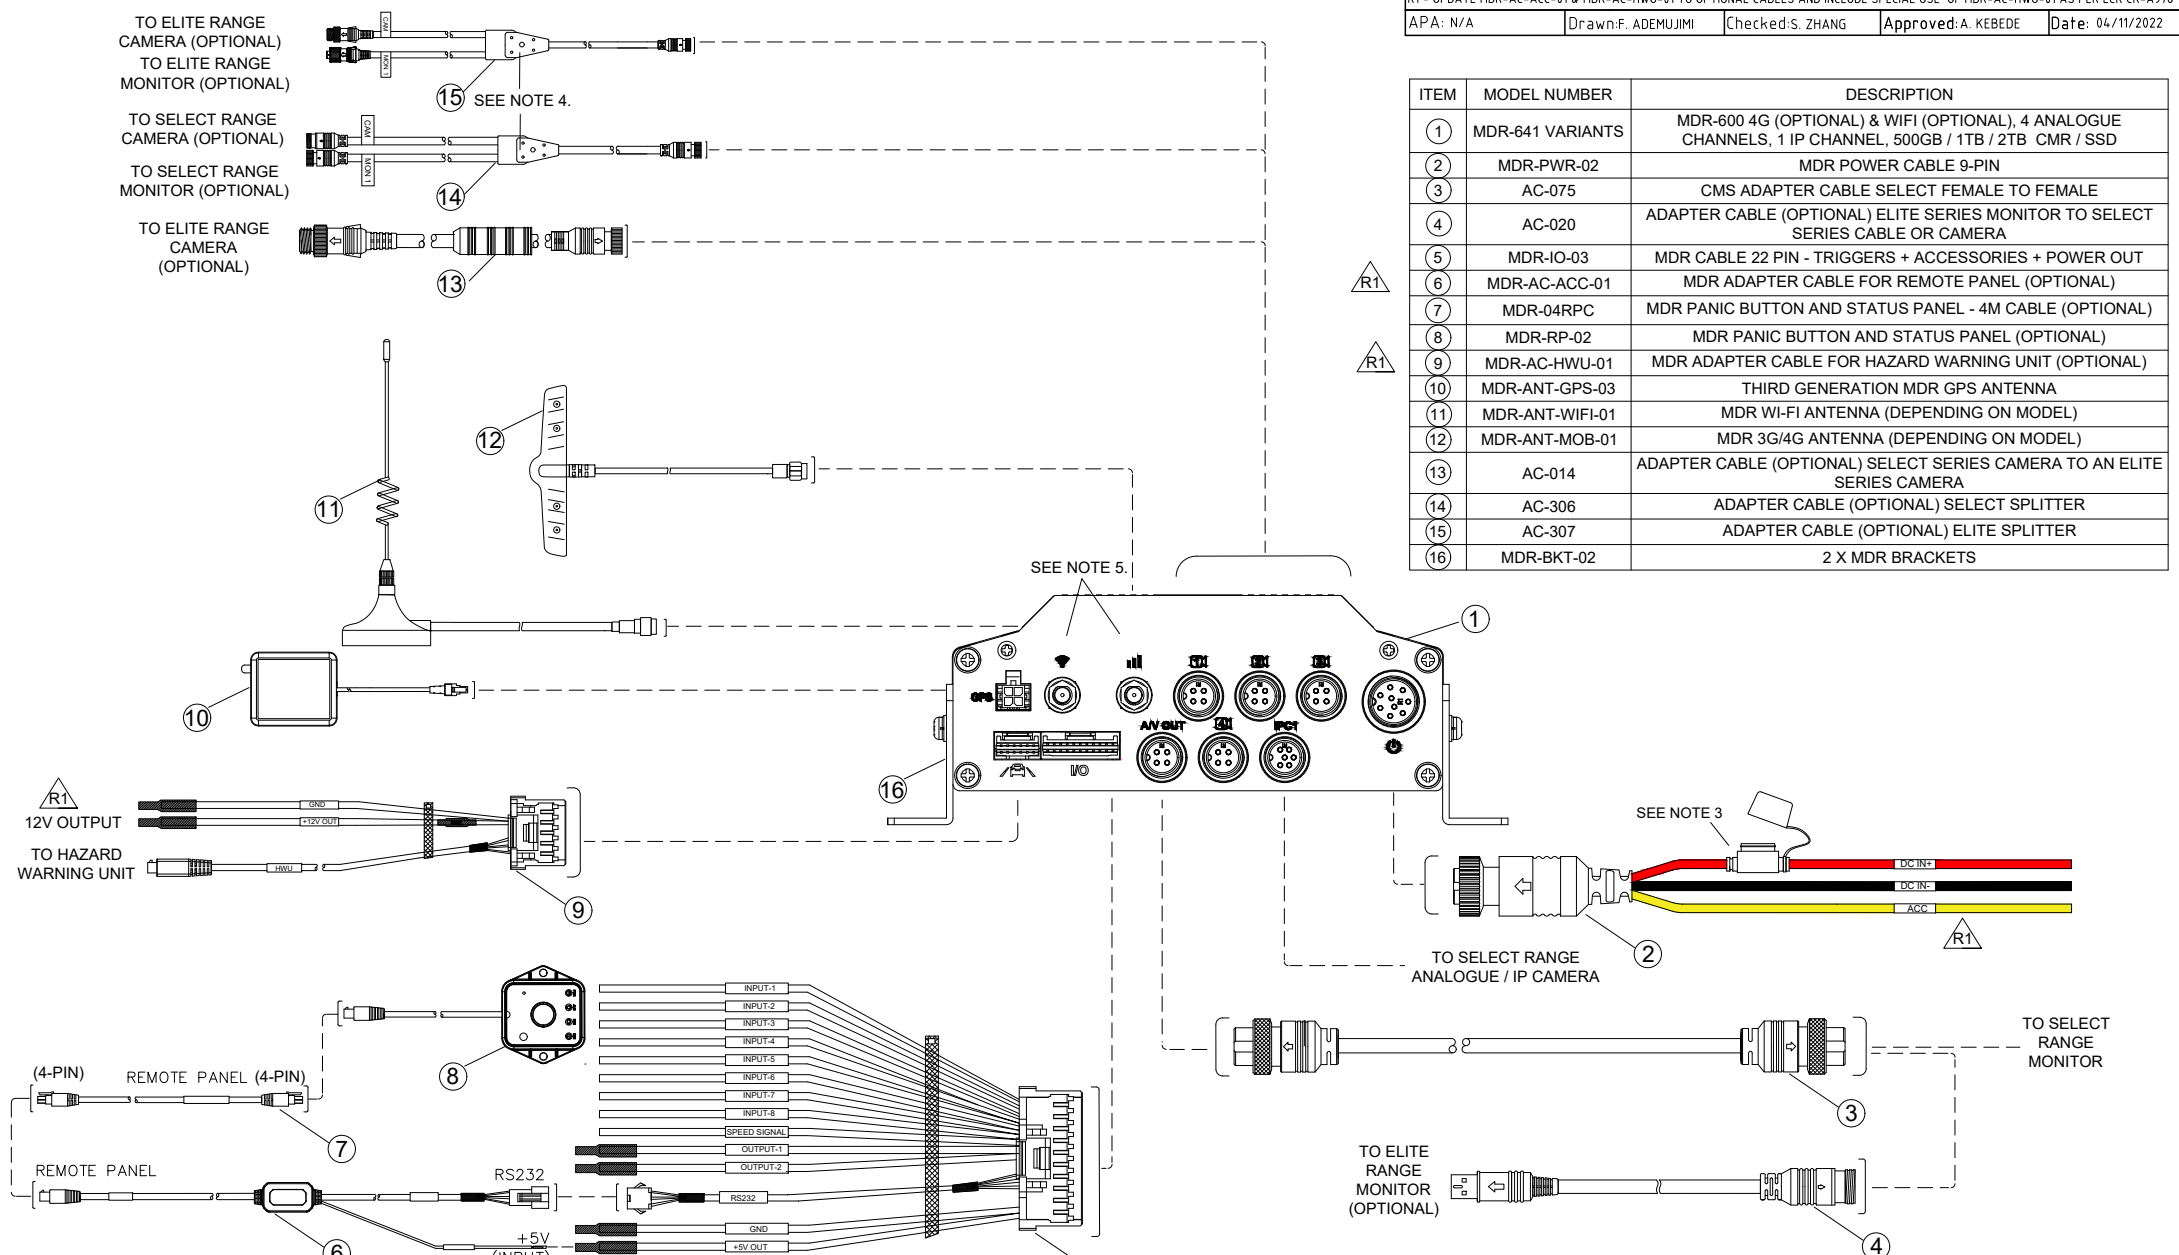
R1 - UPDATE MDR-AC-ACC-01 & MDR-AC-HWU-01 TO OPTIONAL CABLES AND INCLUDE SPECIAL USE OF MDR-AC-HWU-01 AS PER ECR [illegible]

| APA: N/A | Drawn: F. ADEMUJIMI | Checked: S. ZHANG | Approved: A. KEBEDE | Date: 04/11/2022 |
|---|---|---|---|---|

| ITEM | MODEL NUMBER | DESCRIPTION |
|---|---|---|
| 1 | MDR-641 VARIANTS | MDR-600 4G (OPTIONAL) & WIFI (OPTIONAL), 4 ANALOGUE CHANNELS, 1 IP CHANNEL, 500GB / 1TB / 2TB CMR / SSD |
| 2 | MDR-PWR-02 | MDR POWER CABLE 9-PIN |
| 3 | AC-075 | CMS ADAPTER CABLE SELECT FEMALE TO FEMALE |
| 4 | AC-020 | ADAPTER CABLE (OPTIONAL) ELITE SERIES MONITOR TO SELECT SERIES CABLE OR CAMERA |
| 5 | MDR-IO-03 | MDR CABLE 22 PIN - TRIGGERS + ACCESSORIES + POWER OUT |
| 6 | MDR-AC-ACC-01 | MDR ADAPTER CABLE FOR REMOTE PANEL (OPTIONAL) |
| 7 | MDR-04RPC | MDR PANIC BUTTON AND STATUS PANEL - 4M CABLE (OPTIONAL) |
| 8 | MDR-RP-02 | MDR PANIC BUTTON AND STATUS PANEL (OPTIONAL) |
| 9 | MDR-AC-HWU-01 | MDR ADAPTER CABLE FOR HAZARD WARNING UNIT (OPTIONAL) |
| 10 | MDR-ANT-GPS-03 | THIRD GENERATION MDR GPS ANTENNA |
| 11 | MDR-ANT-WIFI-01 | MDR WI-FI ANTENNA (DEPENDING ON MODEL) |
| 12 | MDR-ANT-MOB-01 | MDR 3G/4G ANTENNA (DEPENDING ON MODEL) |
| 13 | AC-014 | ADAPTER CABLE (OPTIONAL) SELECT SERIES CAMERA TO AN ELITE SERIES CAMERA |
| 14 | AC-306 | ADAPTER CABLE (OPTIONAL) SELECT SPLITTER |
| 15 | AC-307 | ADAPTER CABLE (OPTIONAL) ELITE SPLITTER |
| 16 | MDR-BKT-02 | 2 X MDR BRACKETS |

R1
R1

TO ELITE RANGE CAMERA (OPTIONAL)
TO ELITE RANGE MONITOR (OPTIONAL)
CAM
MON 1
15 SEE NOTE 4.
TO SELECT RANGE CAMERA (OPTIONAL)
TO SELECT RANGE MONITOR (OPTIONAL)
CAM
MON 1
14
TO ELITE RANGE CAMERA (OPTIONAL)
13
12
11
SEE NOTE 5.
1
10
GPS
A/V OUT
IPC1
I/O
16
R1
12V OUTPUT
GND
+12V OUT
TO HAZARD WARNING UNIT
HWU
9
SEE NOTE 3
DC IN+
DC IN-
ACC
R1
2
TO SELECT RANGE ANALOGUE / IP CAMERA
INPUT-1
INPUT-2
INPUT-3
INPUT-4
INPUT-5
INPUT-6
INPUT-7
INPUT-8
SPEED SIGNAL
OUTPUT-1
OUTPUT-2
RS232
GND
+5V OUT
8
(4-PIN) REMOTE PANEL (4-PIN)
7
REMOTE PANEL
RS232
+5V (INPUT)
6
TO SELECT RANGE MONITOR
3
TO ELITE RANGE MONITOR (OPTIONAL)
4